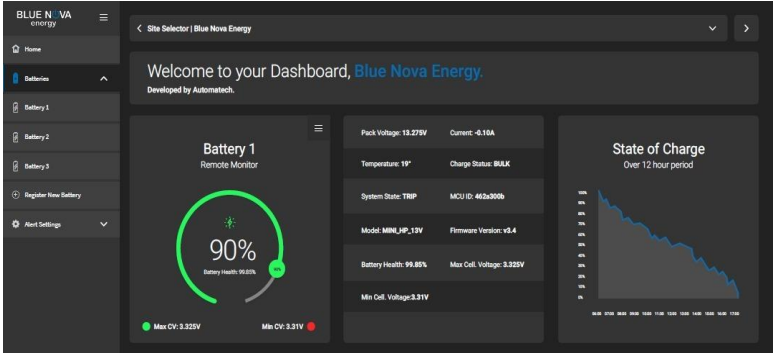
BLUE NOVA energy

Home

Batteries

Battery 1

Battery 2

Battery 3

Register New Battery

Alert Settings

Site Selector | Blue Nova Energy

Welcome to your Dashboard, Blue Nova Energy.

Developed by Automatech.

Battery 1

Remote Monitor

90%

Battery Health: 99.85%

90%

Max CV: 3.325V

Min CV: 3.31V

| Pack Voltage: 13.275V | Current: -0.10A |
|---|---|
| Temperature: 19° | Charge Status: BULK |
| System State: TRIP | MCU ID: 462a300b |
| Model: MINI_HP_13V | Firmware Version: v3.4 |
| Battery Health: 99.85% | Max Cell. Voltage: 3.325V |
| Min Cell. Voltage:3.31V | |

State of Charge

Over 12 hour period

100%
90%
80%
70%
60%
50%
40%
30%
20%
10%
0%

06:00 07:00 08:00 09:00 10:00 11:00 12:00 13:00 14:00 15:00 16:00 17:00